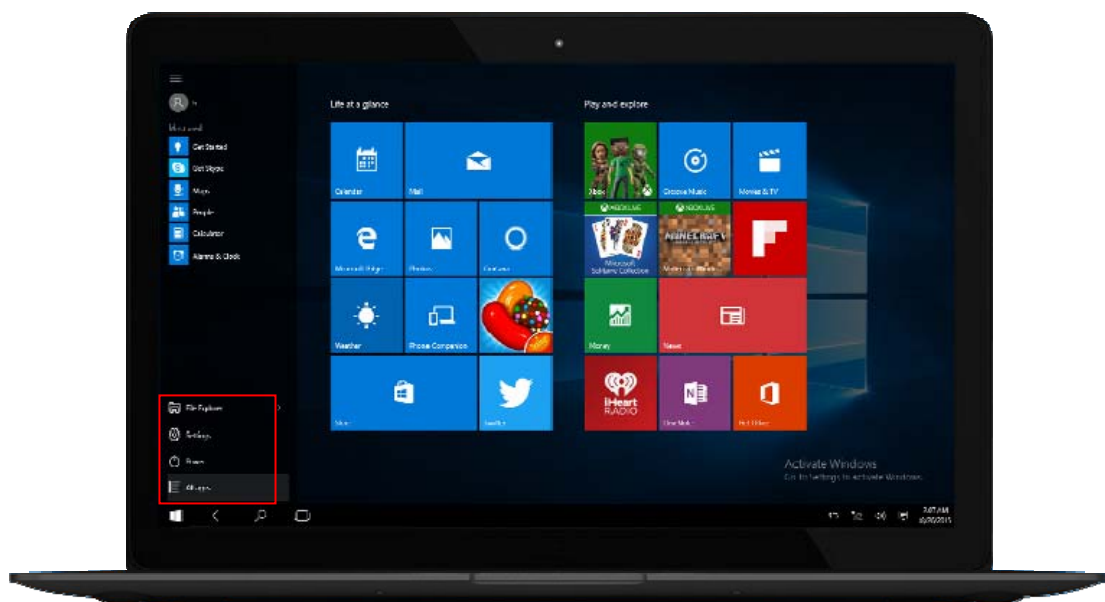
Most used
Get Started
Get Skype
Maps
People
Calculator
Alarms & Clock

File Explorer
Settings
Power
All apps

Life at a glance
Calendar
Mail
Microsoft Edge
Photos
Cortana
Weather
Phone Companion
Store
Twitter

Play and explore
Xbox
Groove Music
Movies & TV
XBOX LIVE
XBOX LIVE
Microsoft Solitaire Collection
Minecraft
Money
News
iHeart RADIO
OneNote
Get Office

Activate Windows
Go to Settings to activate Windows.

3:07 AM
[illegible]